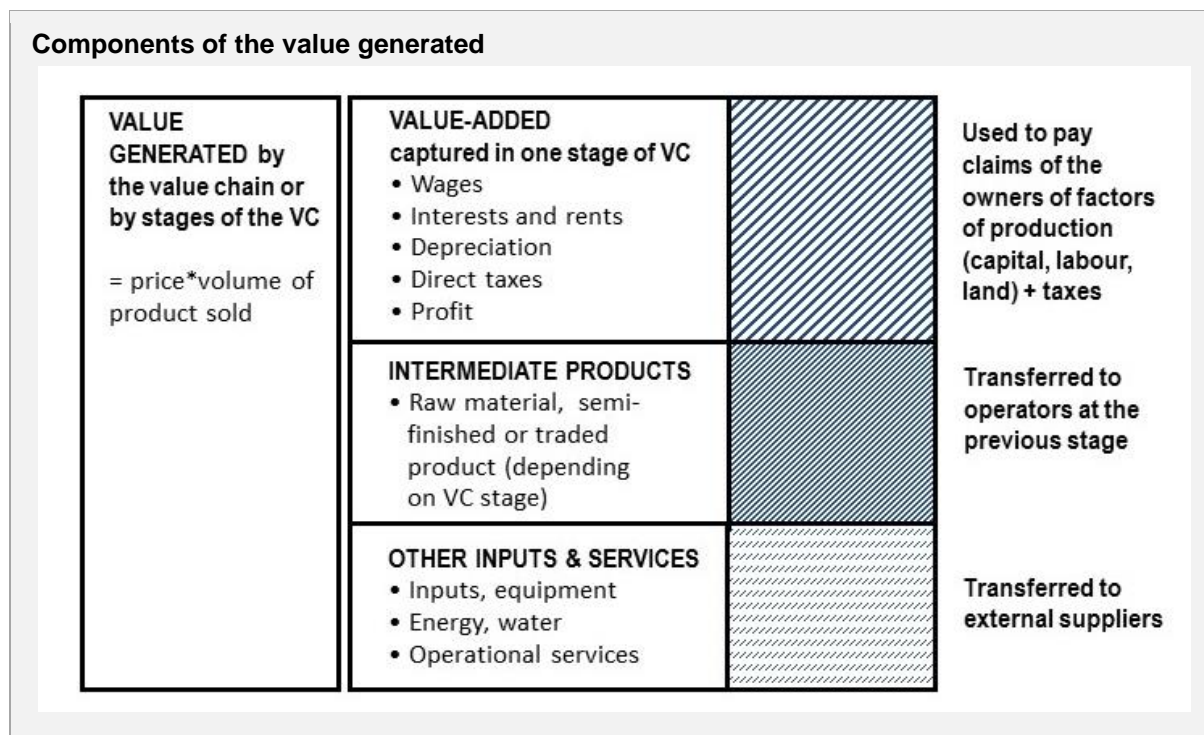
**Components of the value generated**

VALUE GENERATED by the value chain or by stages of the VC

= price*volume of product sold

VALUE-ADDED captured in one stage of VC
• Wages
• Interests and rents
• Depreciation
• Direct taxes
• Profit

Used to pay claims of the owners of factors of production (capital, labour, land) + taxes

INTERMEDIATE PRODUCTS
• Raw material, semi-finished or traded product (depending on VC stage)

Transferred to operators at the previous stage

OTHER INPUTS & SERVICES
• Inputs, equipment
• Energy, water
• Operational services

Transferred to external suppliers